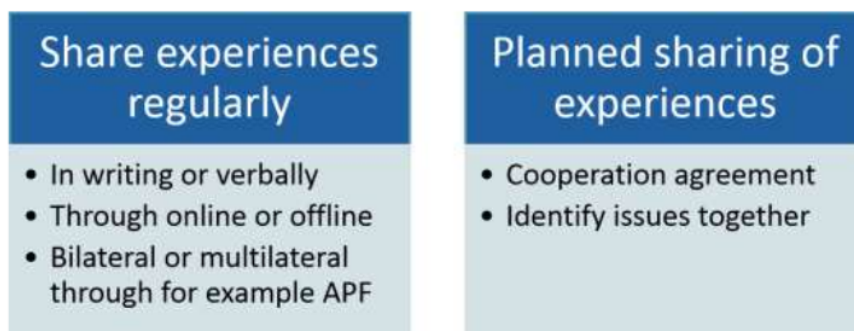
Share experiences regularly

• In writing or verbally
• Through online or offline
• Bilateral or multilateral through for example APF

Planned sharing of experiences

• Cooperation agreement
• Identify issues together